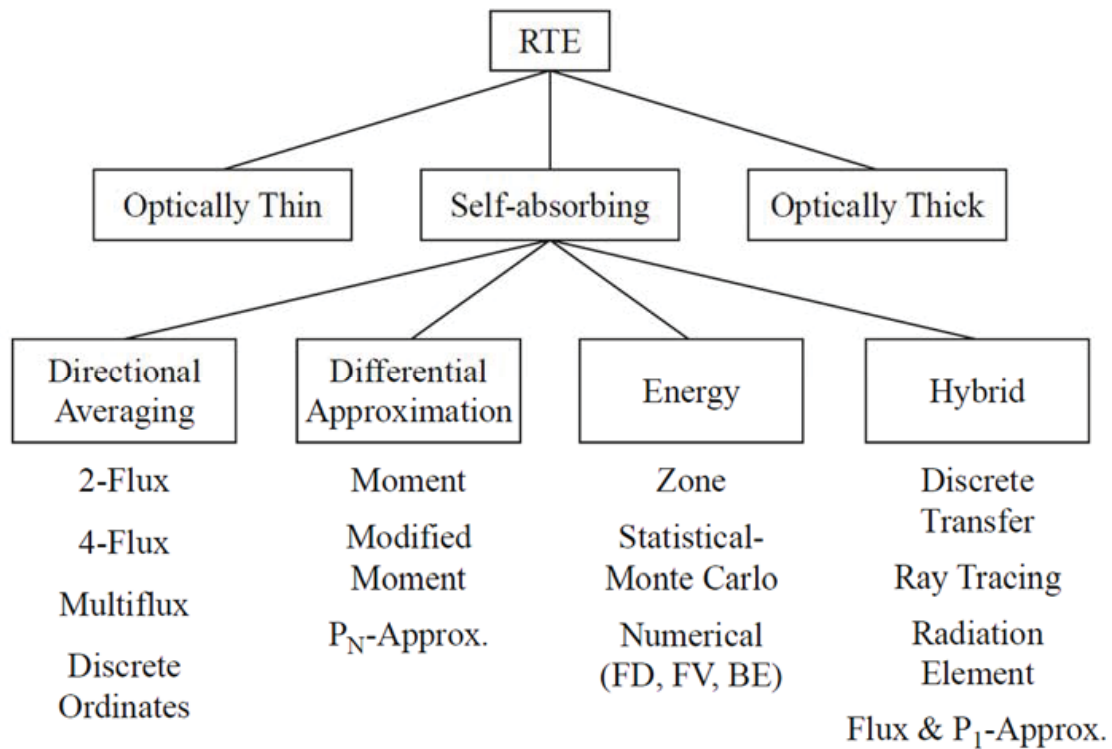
RTE

Optically Thin

Self-absorbing

Optically Thick

Directional Averaging

Differential Approximation

Energy

Hybrid

2-Flux

4-Flux

Multiflux

Discrete Ordinates

Moment

Modified Moment

$P_N$-Approx.

Zone

Statistical-Monte Carlo

Numerical (FD, FV, BE)

Discrete Transfer

Ray Tracing

Radiation Element

Flux & $P_1$-Approx.